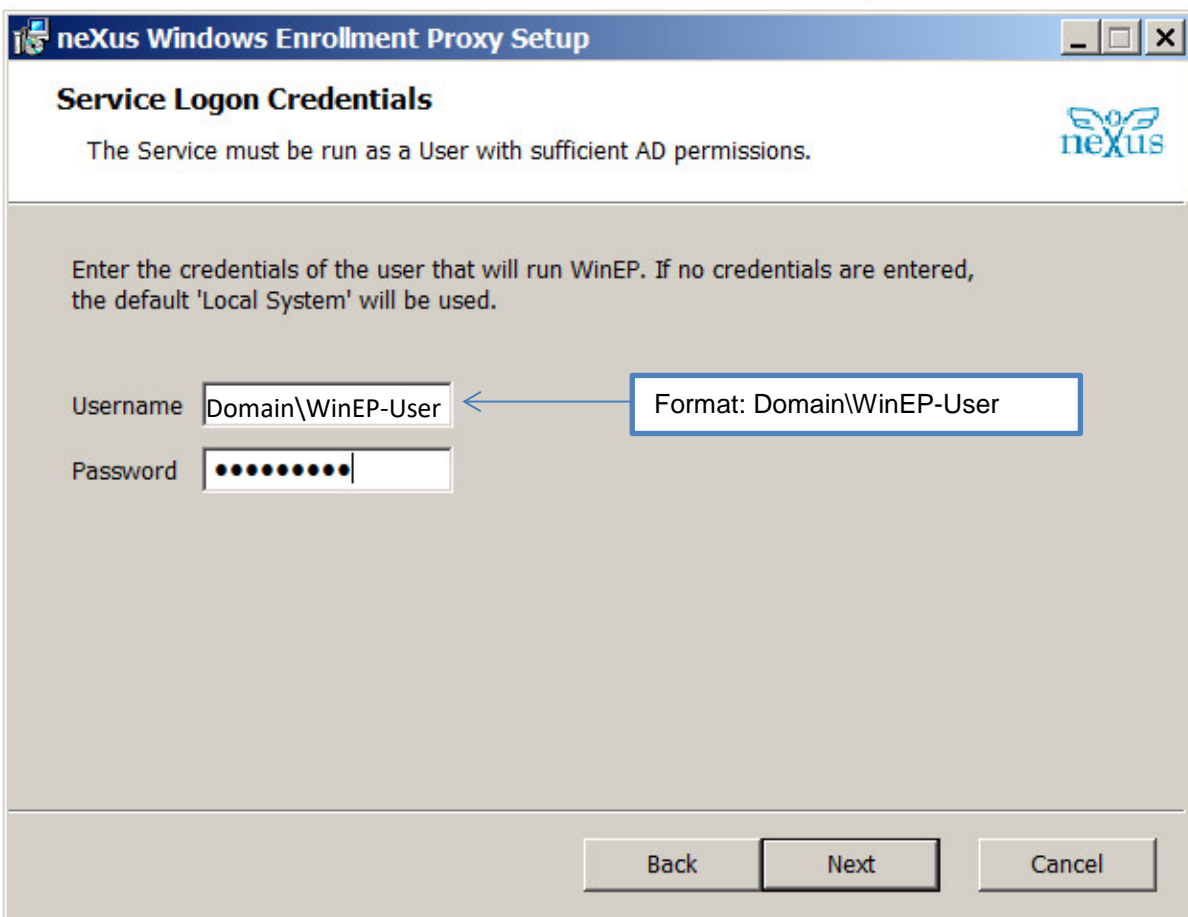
neXus Windows Enrollment Proxy Setup

Service Logon Credentials

The Service must be run as a User with sufficient AD permissions.

neXus

Enter the credentials of the user that will run WinEP. If no credentials are entered, the default 'Local System' will be used.

Username Domain\WinEP-User

Format: Domain\WinEP-User

Password ••••••••••

Back Next Cancel